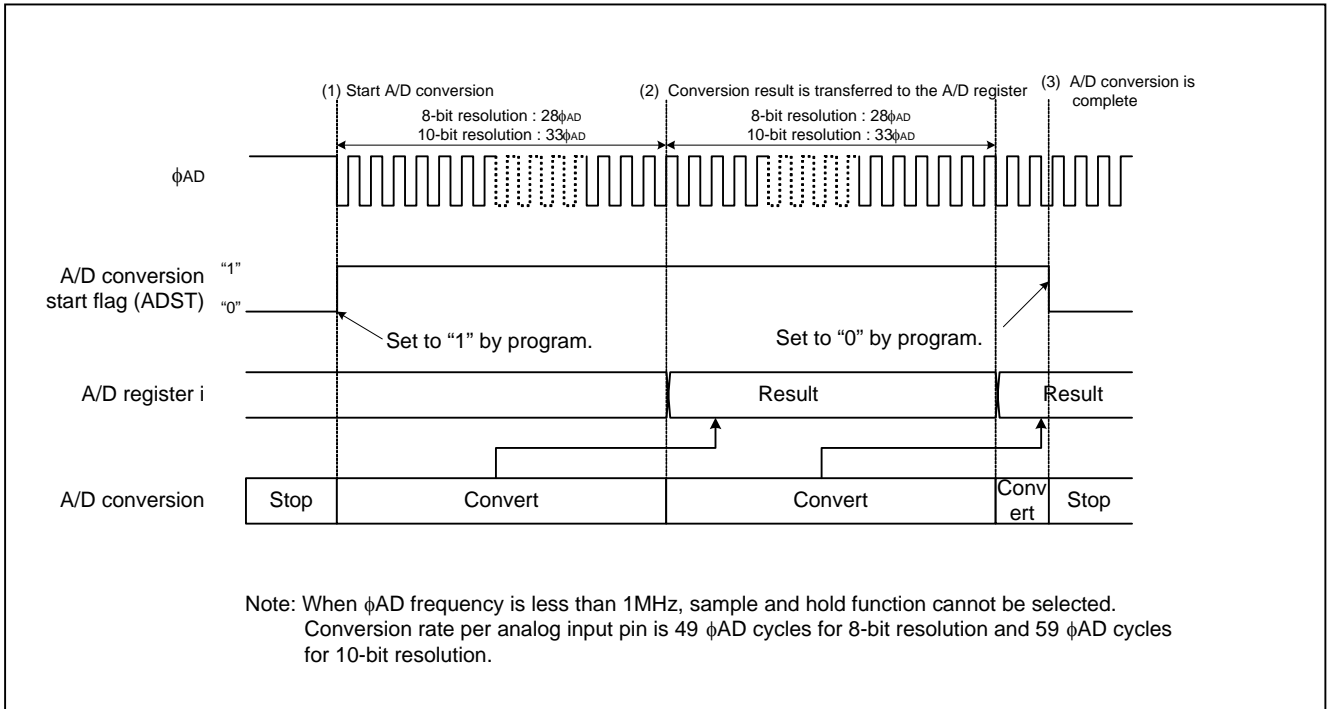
(1) Start A/D conversion

8-bit resolution : 28$\phi_{AD}$

10-bit resolution : 33$\phi_{AD}$

(2) Conversion result is transferred to the A/D register

8-bit resolution : 28$\phi_{AD}$

10-bit resolution : 33$\phi_{AD}$

(3) A/D conversion is complete

$\phi$AD

A/D conversion start flag (ADST)

"1"

"0"

Set to "1" by program.

Set to "0" by program.

A/D register i

Result

Result

A/D conversion

Stop

Convert

Convert

Conv ert

Stop

Note: When $\phi$AD frequency is less than 1MHz, sample and hold function cannot be selected. Conversion rate per analog input pin is 49 $\phi$AD cycles for 8-bit resolution and 59 $\phi$AD cycles for 10-bit resolution.